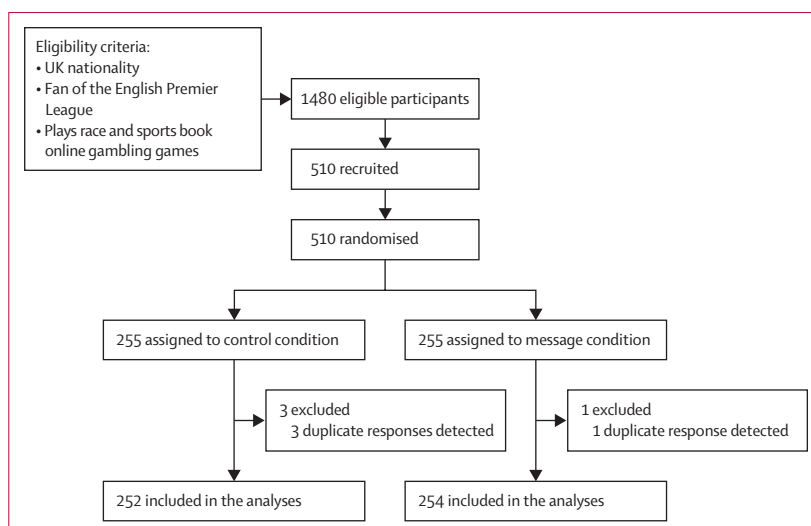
Eligibility criteria:
• UK nationality
• Fan of the English Premier League
• Plays race and sports book online gambling games

1480 eligible participants

510 recruited

510 randomised

255 assigned to control condition

255 assigned to message condition

3 excluded
3 duplicate responses detected

1 excluded
1 duplicate response detected

252 included in the analyses

254 included in the analyses